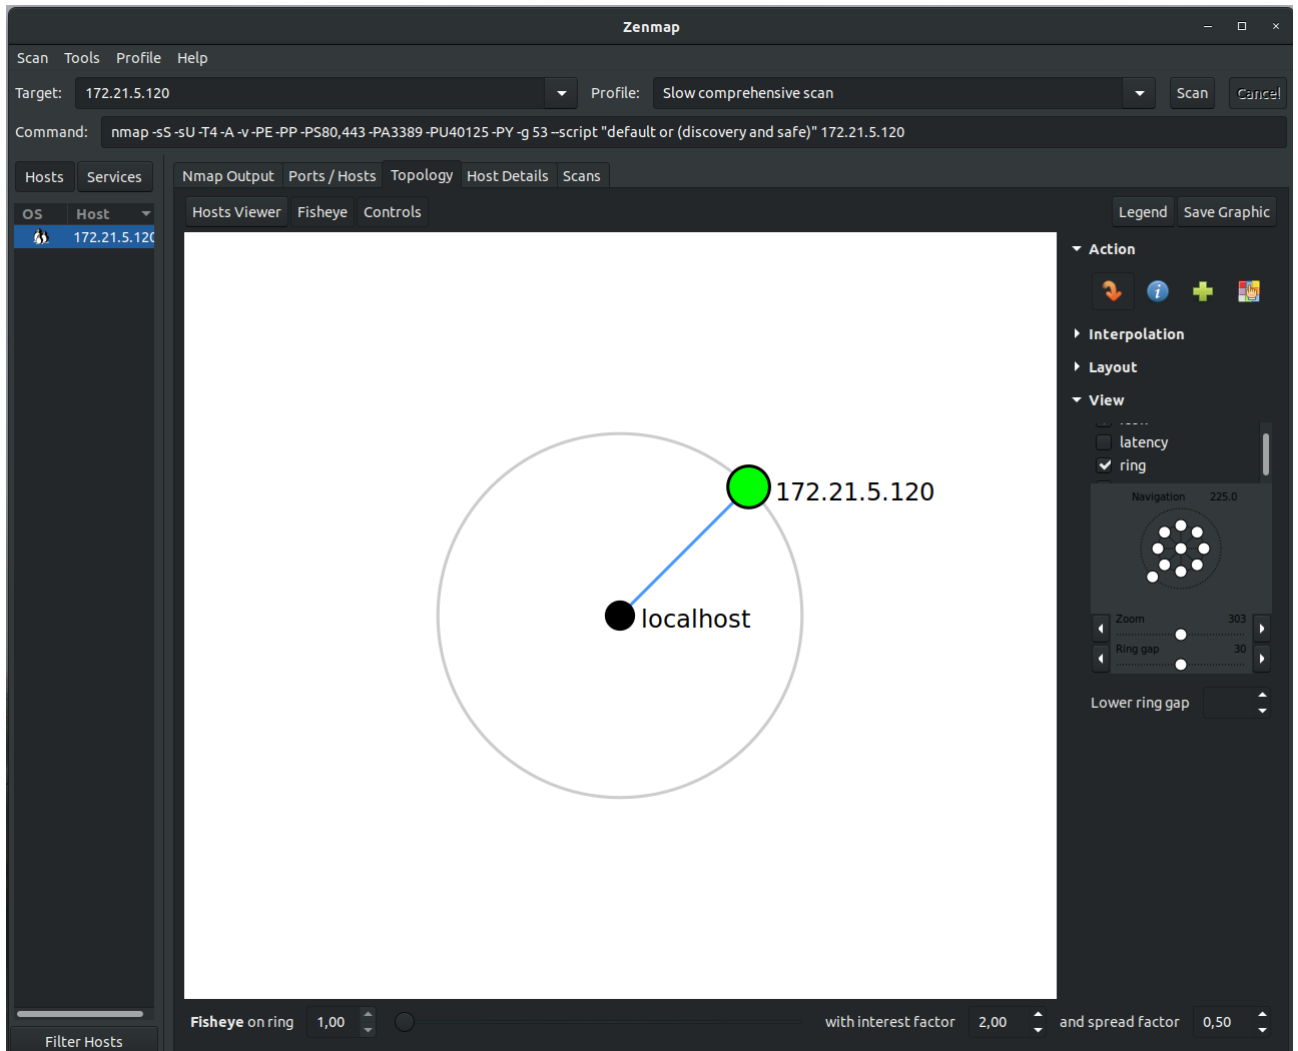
Zenmap

Scan Tools Profile Help

Target: 172.21.5.120

Profile: Slow comprehensive scan

Scan Cancel

Command: nmap -sS -sU -T4 -A -v -PE -PP -PS80,443 -PA3389 -PU40125 -PY -g 53 --script "default or (discovery and safe)" 172.21.5.120

Hosts Services

OS Host

172.21.5.120

Nmap Output Ports / Hosts Topology Host Details Scans

Hosts Viewer Fisheye Controls

Legend Save Graphic

Action

Interpolation

Layout

View

latency

ring

Navigation 225.0

Zoom 303

Ring gap 30

Lower ring gap

172.21.5.120

localhost

Fisheye on ring 1,00

with interest factor 2,00

and spread factor 0,50

Filter Hosts